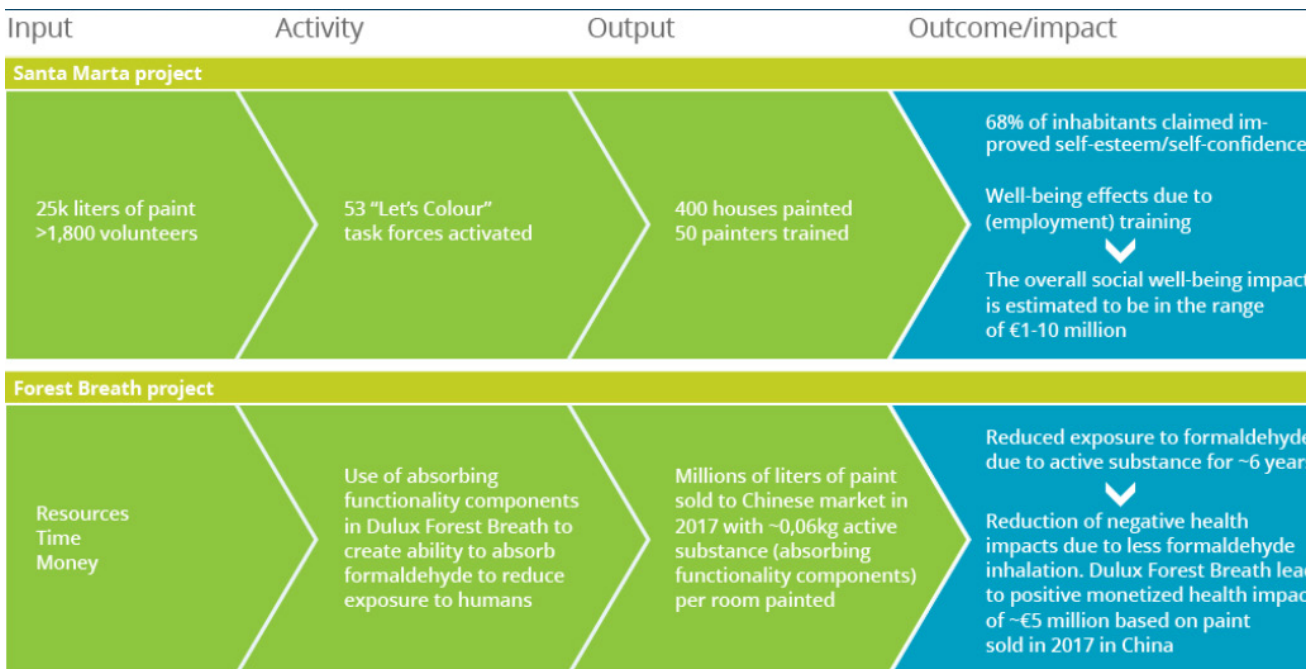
Input

Activity

Output

Outcome/impact

Santa Marta project

25k liters of paint
>1,800 volunteers

53 “Let’s Colour” task forces activated

400 houses painted
50 painters trained

68% of inhabitants claimed improved self-esteem/self-confidence

Well-being effects due to (employment) training

The overall social well-being impact is estimated to be in the range of €1-10 million

Forest Breath project

Resources
Time
Money

Use of absorbing functionality components in Dulux Forest Breath to create ability to absorb formaldehyde to reduce exposure to humans

Millions of liters of paint sold to Chinese market in 2017 with ~0,06kg active substance (absorbing functionality components) per room painted

Reduced exposure to formaldehyde due to active substance for ~6 year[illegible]

Reduction of negative health impacts due to less formaldehyde inhalation. Dulux Forest Breath lea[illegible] to positive monetized health impac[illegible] of ~€5 million based on paint sold in 2017 in China